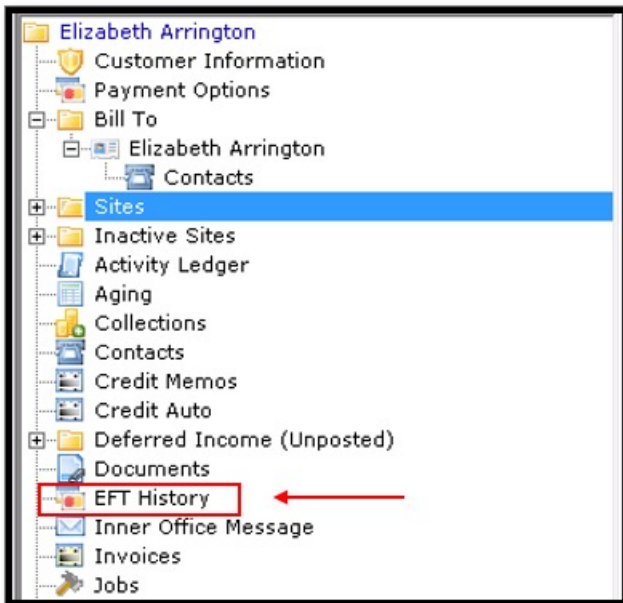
Elizabeth Arrington
Customer Information
Payment Options
Bill To
Elizabeth Arrington
Contacts
Sites
Inactive Sites
Activity Ledger
Aging
Collections
Contacts
Credit Memos
Credit Auto
Deferred Income (Unposted)
Documents
EFT History
Inner Office Message
Invoices
Jobs